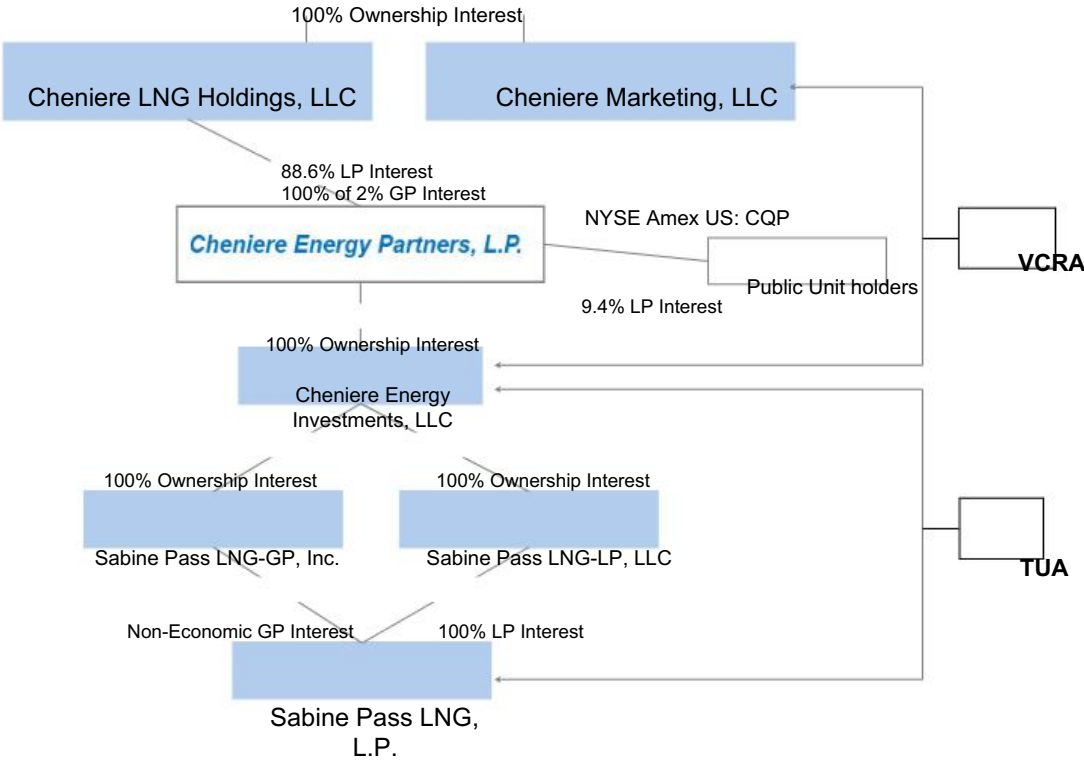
100% Ownership Interest

Cheniere LNG Holdings, LLC

Cheniere Marketing, LLC

88.6% LP Interest
100% of 2% GP Interest

Cheniere Energy Partners, L.P.

NYSE Amex US: CQP

Public Unit holders

9.4% LP Interest

VCRA

100% Ownership Interest

Cheniere Energy Investments, LLC

100% Ownership Interest

100% Ownership Interest

Sabine Pass LNG-GP, Inc.

Sabine Pass LNG-LP, LLC

TUA

Non-Economic GP Interest

100% LP Interest

Sabine Pass LNG, L.P.